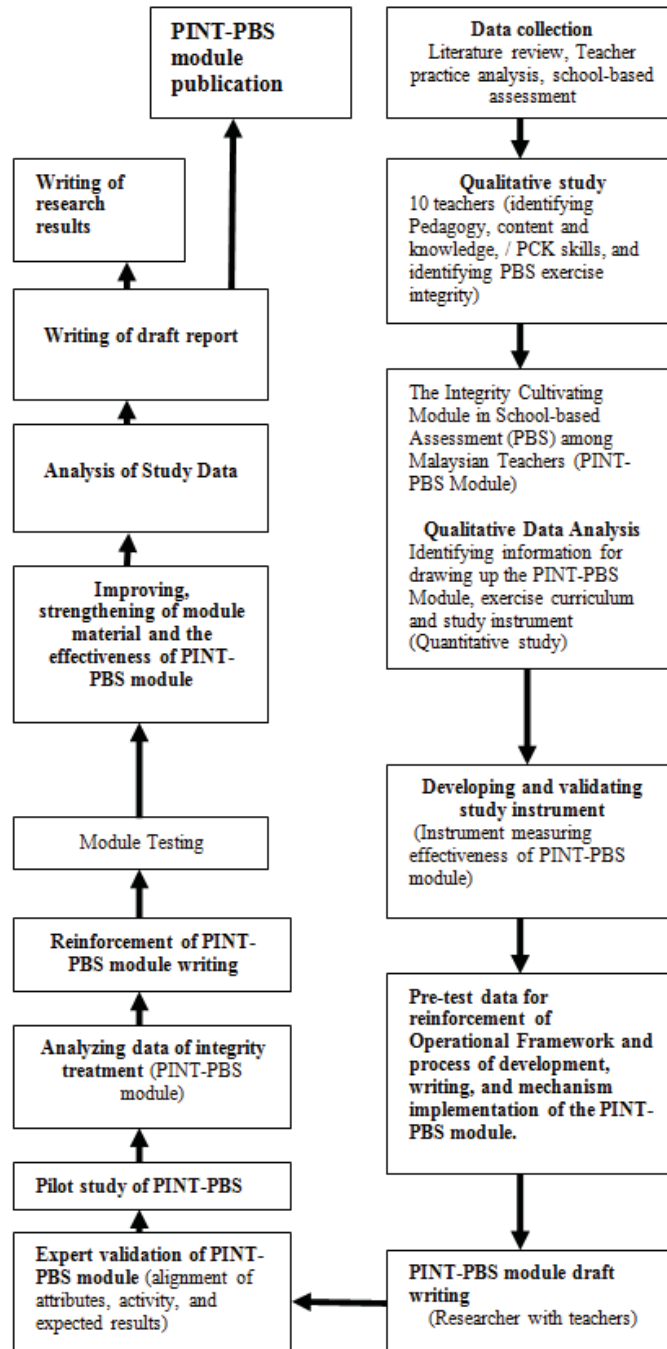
**Data collection**
Literature review, Teacher practice analysis, school-based assessment

**Qualitative study**
10 teachers (identifying Pedagogy, content and knowledge, / PCK skills, and identifying PBS exercise integrity)

The Integrity Cultivating Module in School-based Assessment (PBS) among Malaysian Teachers (PINT-PBS Module)

**Qualitative Data Analysis**
Identifying information for drawing up the PINT-PBS Module, exercise curriculum and study instrument (Quantitative study)

**Developing and validating study instrument**
(Instrument measuring effectiveness of PINT-PBS module)

**Pre-test data for reinforcement of Operational Framework and process of development, writing, and mechanism implementation of the PINT-PBS module.**

**PINT-PBS module draft writing**
(Researcher with teachers)

**Expert validation of PINT-PBS module** (alignment of attributes, activity, and expected results)

**Pilot study of PINT-PBS**

**Analyzing data of integrity treatment** (PINT-PBS module)

**Reinforcement of PINT-PBS module writing**

Module Testing

**Improving, strengthening of module material and the effectiveness of PINT-PBS module**

**Analysis of Study Data**

**Writing of draft report**

**Writing of research results**

**PINT-PBS module publication**